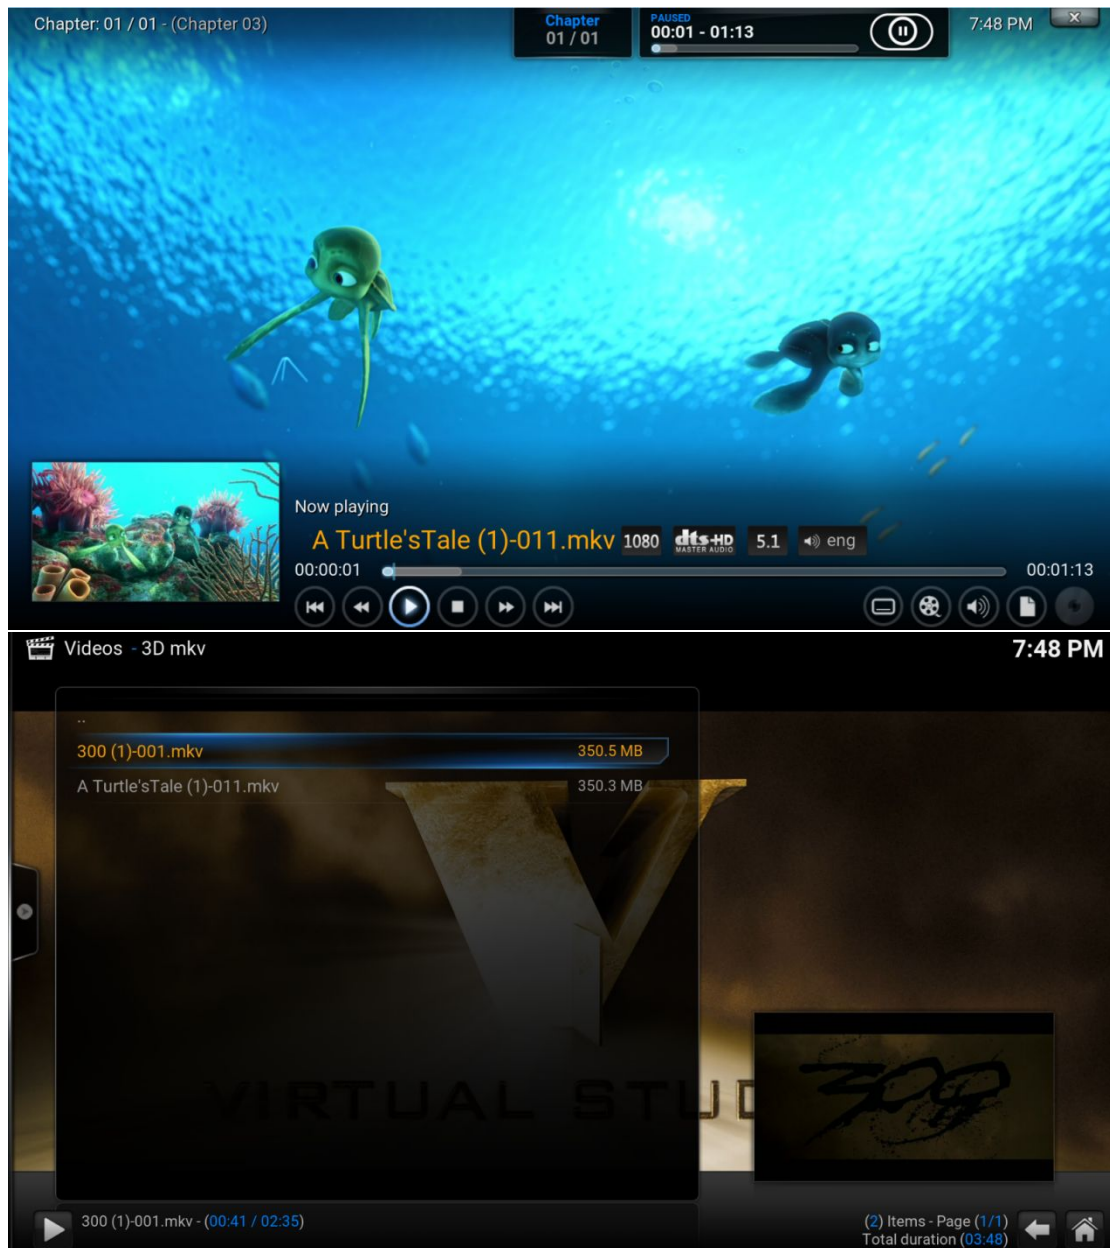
Chapter: 01 / 01 - (Chapter 03)

Chapter
01 / 01

PAUSED
00:01 - 01:13

7:48 PM

Now playing
A Turtle'sTale (1)-011.mkv 1080 dts-HD MASTER AUDIO 5.1 eng
00:00:01 00:01:13

Videos - 3D mkv
7:48 PM

..
300 (1)-001.mkv 350.5 MB
A Turtle'sTale (1)-011.mkv 350.3 MB

VIRTUAL STUD

300

300 (1)-001.mkv - (00:41 / 02:35)

(2) Items - Page (1/1)
Total duration (03:48)